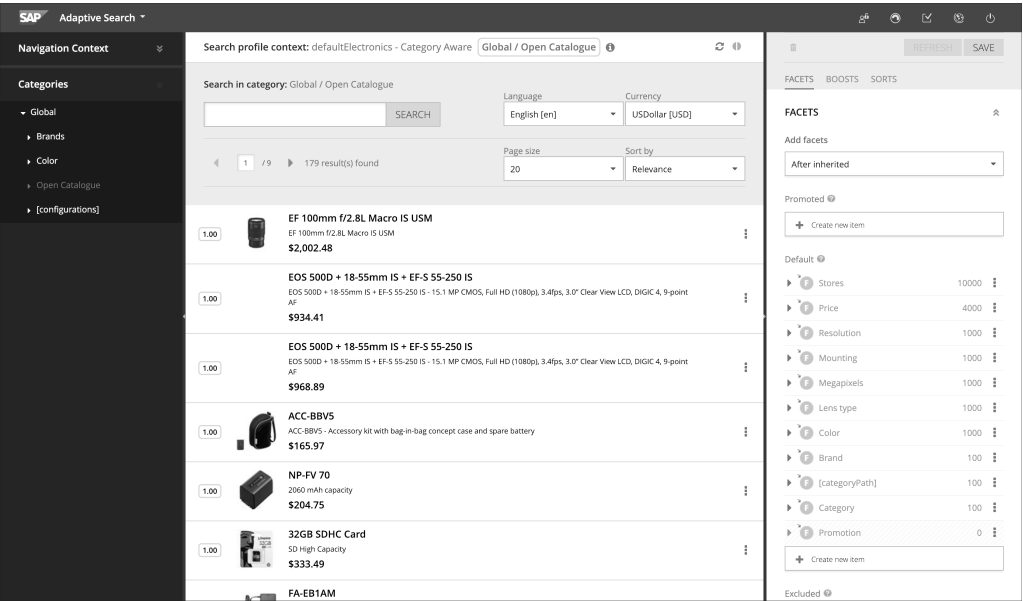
SAP Adaptive Search

Navigation Context

Categories

Global
Brands
Color
Open Catalogue
[configurations]

Search profile context: defaultElectronics - Category Aware Global / Open Catalogue

Search in category: Global / Open Catalogue

SEARCH

Language
English [en]

Currency
USDollar [USD]

1 /9 179 result(s) found

Page size
20

Sort by
Relevance

1.00
EF 100mm f/2.8L Macro IS USM
EF 100mm f/2.8L Macro IS USM
$2,002.48

1.00
EOS 500D + 18-55mm IS + EF-S 55-250 IS
EOS 500D + 18-55mm IS + EF-S 55-250 IS - 15.1 MP CMOS, Full HD (1080p), 3.4fps, 3.0" Clear View LCD, DIGIC 4, 9-point AF
$934.41

1.00
EOS 500D + 18-55mm IS + EF-S 55-250 IS
EOS 500D + 18-55mm IS + EF-S 55-250 IS - 15.1 MP CMOS, Full HD (1080p), 3.4fps, 3.0" Clear View LCD, DIGIC 4, 9-point AF
$968.89

1.00
ACC-BBV5
ACC-BBV5 - Accessory kit with bag-in-bag concept case and spare battery
$165.97

1.00
NP-FV 70
2060 mAh capacity
$204.75

1.00
32GB SDHC Card
SD High Capacity
$333.49

FA-EB1AM

REFRESH SAVE

FACETS BOOSTS SORTS

FACETS

Add facets
After inherited

Promoted

Create new item

Default

Stores 10000
Price 4000
Resolution 1000
Mounting 1000
Megapixels 1000
Lens type 1000
Color 1000
Brand 100
[categoryPath] 100
Category 100
Promotion 0

Create new item

Excluded